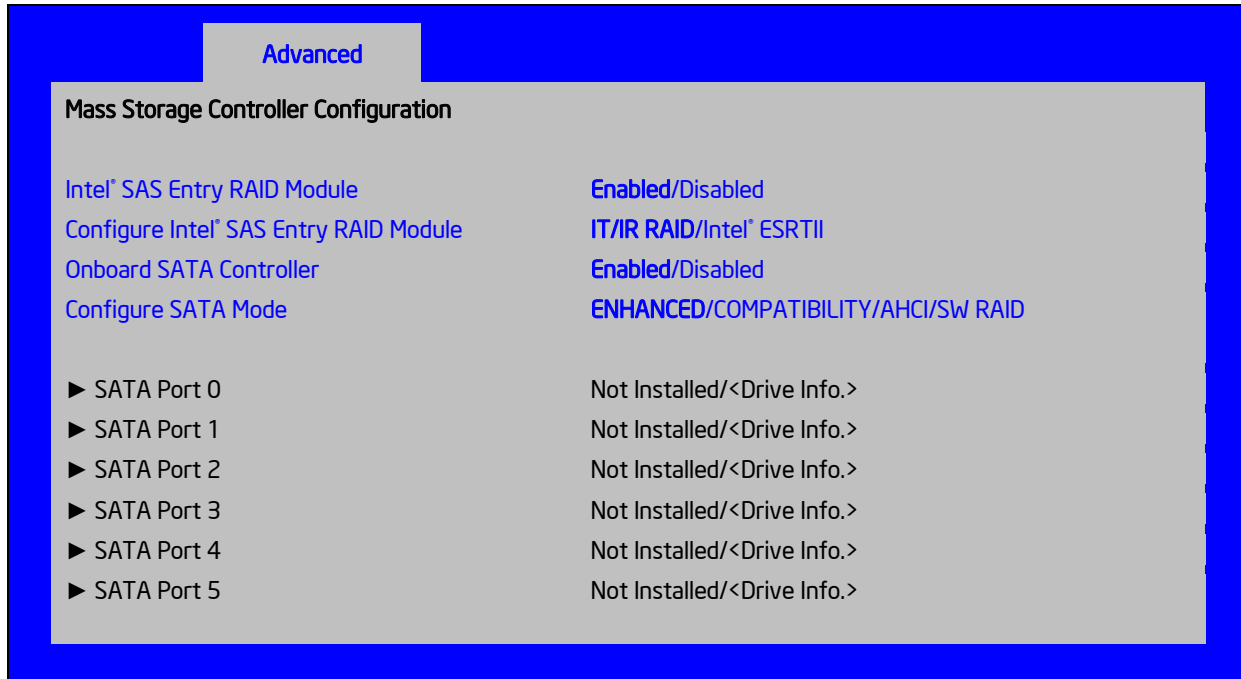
Advanced

Mass Storage Controller Configuration

| | |
|---|---|
| Intel® SAS Entry RAID Module | Enabled/Disabled |
| Configure Intel® SAS Entry RAID Module | IT/IR RAID/Intel® ESRTII |
| Onboard SATA Controller | Enabled/Disabled |
| Configure SATA Mode | ENHANCED/COMPATIBILITY/AHCI/SW RAID |
| ► SATA Port 0 | Not Installed/<Drive Info.> |
| ► SATA Port 1 | Not Installed/<Drive Info.> |
| ► SATA Port 2 | Not Installed/<Drive Info.> |
| ► SATA Port 3 | Not Installed/<Drive Info.> |
| ► SATA Port 4 | Not Installed/<Drive Info.> |
| ► SATA Port 5 | Not Installed/<Drive Info.> |